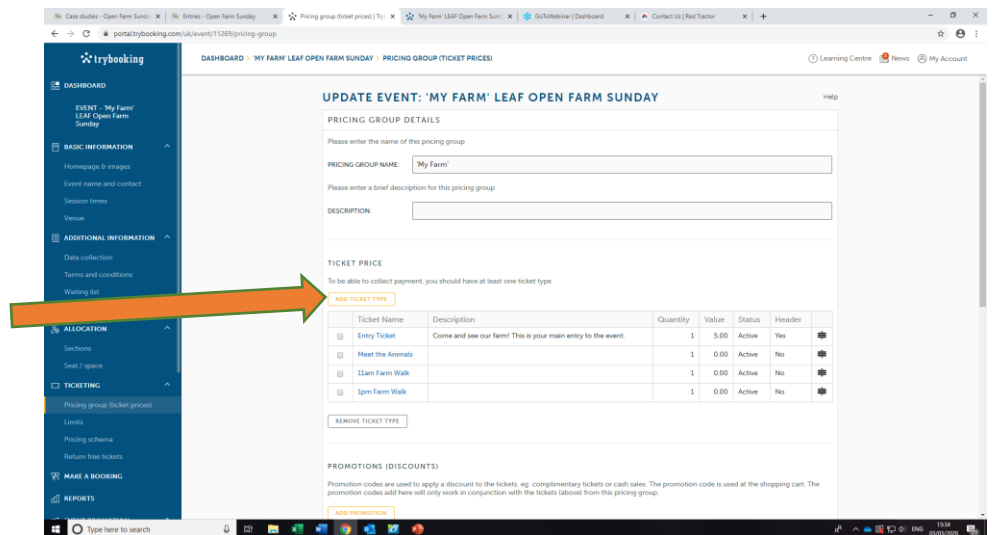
Case studies - Open Farm Sunda × | Entries - Open Farm Sunday × | Pricing group (ticket prices) | Try × | 'My Farm' LEAF Open Farm Sund × | GoToWebinar | Dashboard × | Contact Us | Red Tractor × | +

portal.trybooking.com/uk/event/11269/pricing-group

trybooking

DASHBOARD > 'MY FARM' LEAF OPEN FARM SUNDAY > PRICING GROUP (TICKET PRICES)

Learning Centre News My Account

DASHBOARD

EVENT - 'My Farm' LEAF Open Farm Sunday

BASIC INFORMATION

Homepage & images

Event name and contact

Session times

Venue

ADDITIONAL INFORMATION

Data collection

Terms and conditions

Waiting list

ALLOCATION

Sections

Seat / space

TICKETING

Pricing group (ticket prices)

Limits

Pricing schema

Return free tickets

MAKE A BOOKING

REPORTS

UPDATE EVENT: 'MY FARM' LEAF OPEN FARM SUNDAY

Help

PRICING GROUP DETAILS

Please enter the name of this pricing group

PRICING GROUP NAME: 'My Farm'

Please enter a brief description for this pricing group

DESCRIPTION:

TICKET PRICE

To be able to collect payment, you should have at least one ticket type

ADD TICKET TYPE

| | Ticket Name | Description | Quantity | Value | Status | Header | |
|---|---|---|---|---|---|---|---|
| | Entry Ticket | Come and see our farm! This is your main entry to the event. | 1 | 5.00 | Active | Yes | |
| | Meet the Animals | | 1 | 0.00 | Active | No | |
| | 11am Farm Walk | | 1 | 0.00 | Active | No | |
| | 1pm Farm Walk | | 1 | 0.00 | Active | No | |

REMOVE TICKET TYPE

PROMOTIONS (DISCOUNTS)

Promotion codes are used to apply a discount to the tickets. eg: complimentary tickets or cash sales. The promotion code is used at the shopping cart. The promotion codes add here will only work in conjunction with the tickets (above) from this pricing group.

ADD PROMOTION

Type here to search

ENG 15:34 03/03/2020